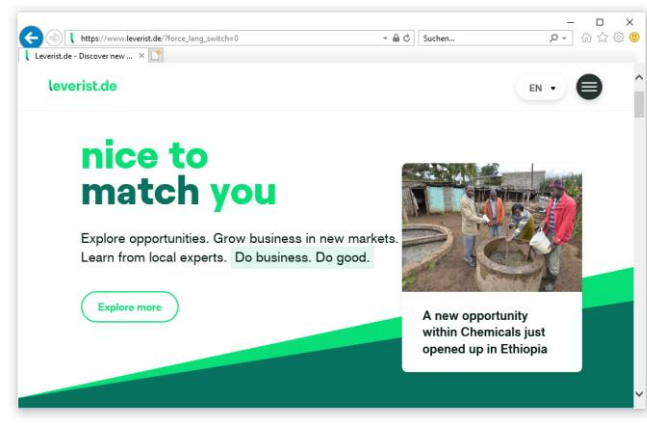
https://www.leverist.de/?force_lang_switch=0

Suchen...

Leverist.de - Discover new ...

leverist.de

EN

nice to match you

Explore opportunities. Grow business in new markets. Learn from local experts. Do business. Do good.

Explore more

A new opportunity within Chemicals just opened up in Ethiopia